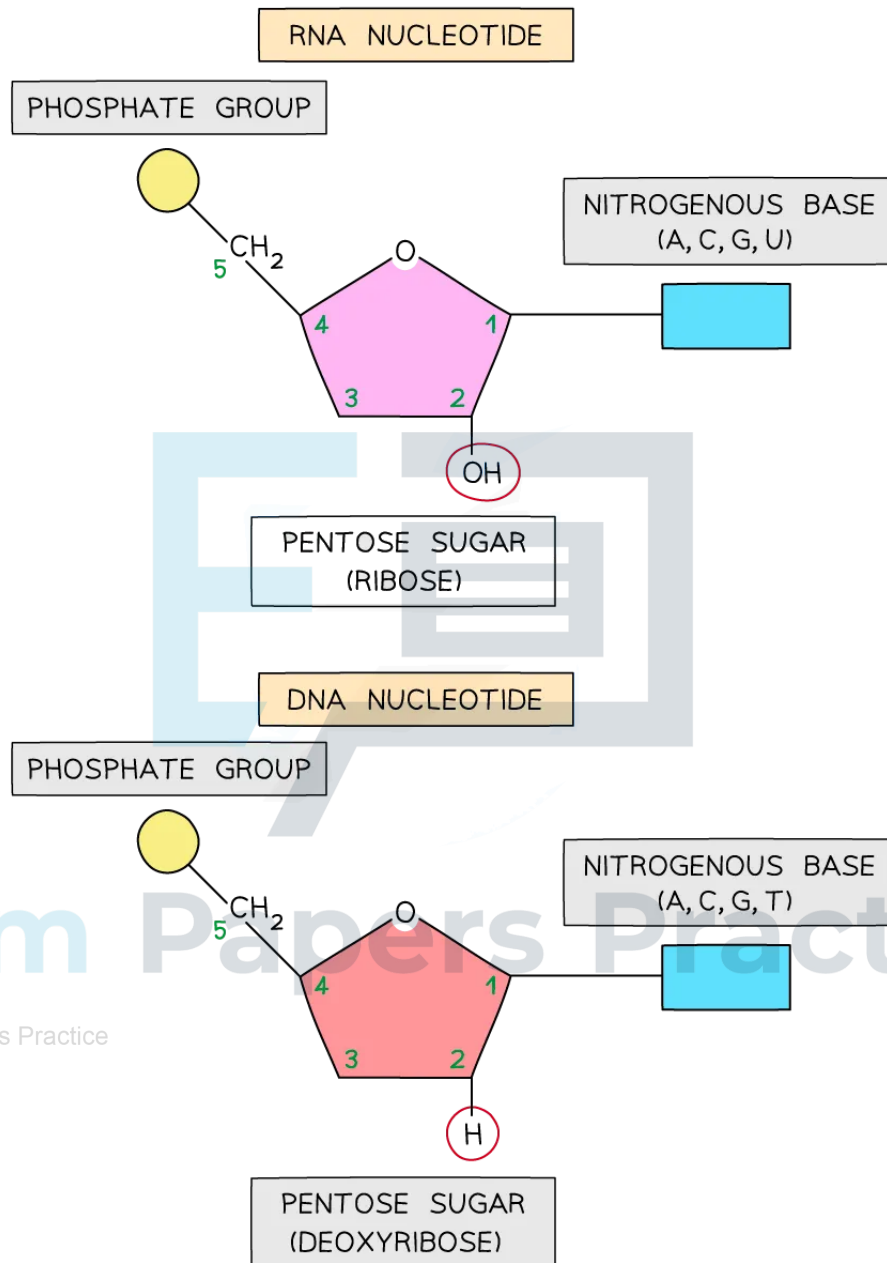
RNA NUCLEOTIDE

PHOSPHATE GROUP

NITROGENOUS BASE (A, C, G, U)

5 $CH_2$

O

4

1

3

2

OH

PENTOSE SUGAR (RIBOSE)

DNA NUCLEOTIDE

PHOSPHATE GROUP

NITROGENOUS BASE (A, C, G, T)

5 $CH_2$

O

4

1

3

2

H

PENTOSE SUGAR (DEOXYRIBOSE)

m Papers Pract

s Practice